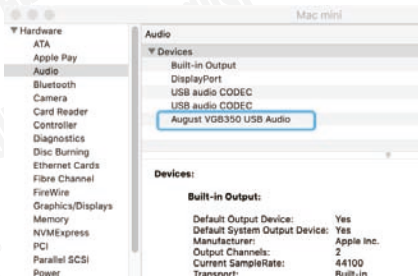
Mac mini

▼Hardware
ATA
Apple Pay
Audio
Bluetooth
Camera
Card Reader
Controller
Diagnostics
Disc Burning
Ethernet Cards
Fibre Channel
FireWire
Graphics/Displays
Memory
NVMExpress
PCI
Parallel SCSI
Power

Audio

▼Devices
Built-in Output
DisplayPort
USB audio CODEC
USB audio CODEC
August VGB350 USB Audio

Devices:

Built-in Output:

| | |
|---|---|
| Default Output Device: | Yes |
| Default System Output Device: | Yes |
| Manufacturer: | Apple Inc. |
| Output Channels: | 2 |
| Current SampleRate: | 44100 |
| Transport: | Built-in |